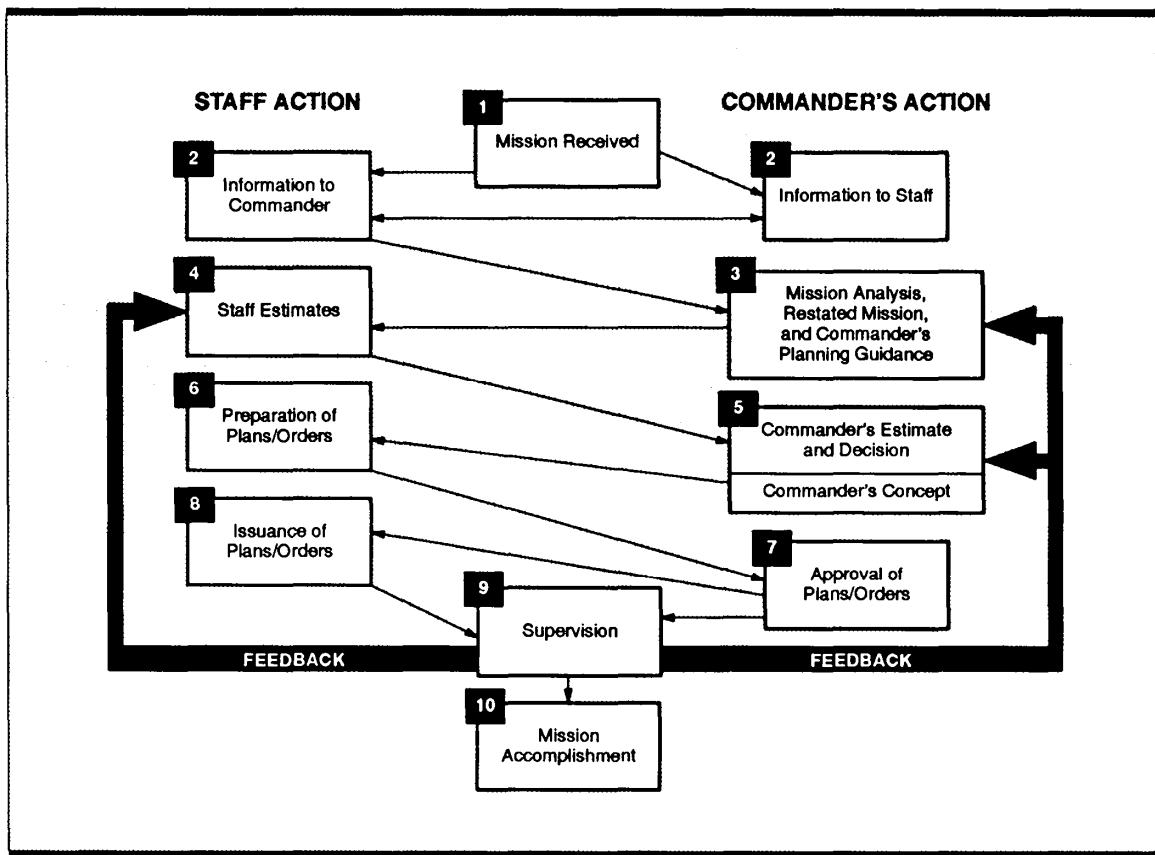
STAFF ACTION

COMMANDER'S ACTION

1
Mission Received

2
Information to Commander

2
Information to Staff

4
Staff Estimates

3
Mission Analysis, Restated Mission, and Commander's Planning Guidance

6
Preparation of Plans/Orders

5
Commander's Estimate and Decision

Commander's Concept

8
Issuance of Plans/Orders

7
Approval of Plans/Orders

9
Supervision

FEEDBACK

FEEDBACK

10
Mission Accomplishment